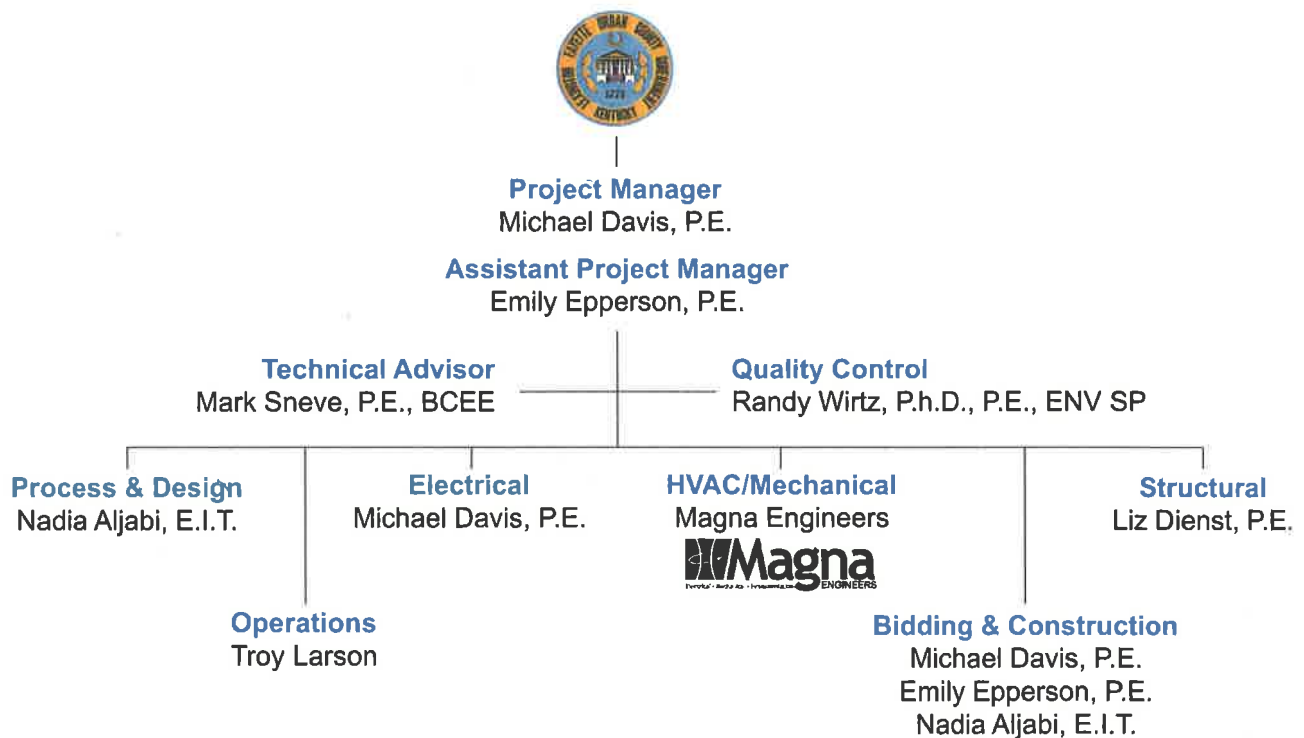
LEXINGTON FAYETTE URBAN COUNTY GOVERNMENT KENTUCKY 1775

Project Manager
Michael Davis, P.E.

Assistant Project Manager
Emily Epperson, P.E.

Technical Advisor
Mark Sneve, P.E., BCEE

Quality Control
Randy Wirtz, P.h.D., P.E., ENV SP

Process & Design
Nadia Aljabi, E.I.T.

Electrical
Michael Davis, P.E.

HVAC/Mechanical
Magna Engineers
Magna ENGINEERS

Structural
Liz Dienst, P.E.

Operations
Troy Larson

Bidding & Construction
Michael Davis, P.E.
Emily Epperson, P.E.
Nadia Aljabi, E.I.T.